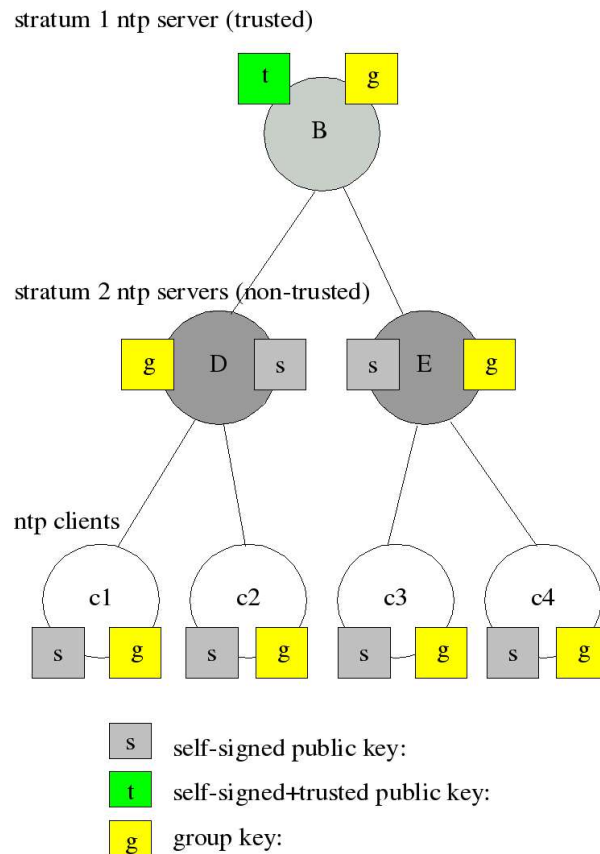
stratum 1 ntp server (trusted)

t

g

B

stratum 2 ntp servers (non-trusted)

g

D

s

s

E

g

ntp clients

c1

c2

c3

c4

s

g

s

g

s

g

s

g

s self-signed public key:

t self-signed+trusted public key:

g group key: